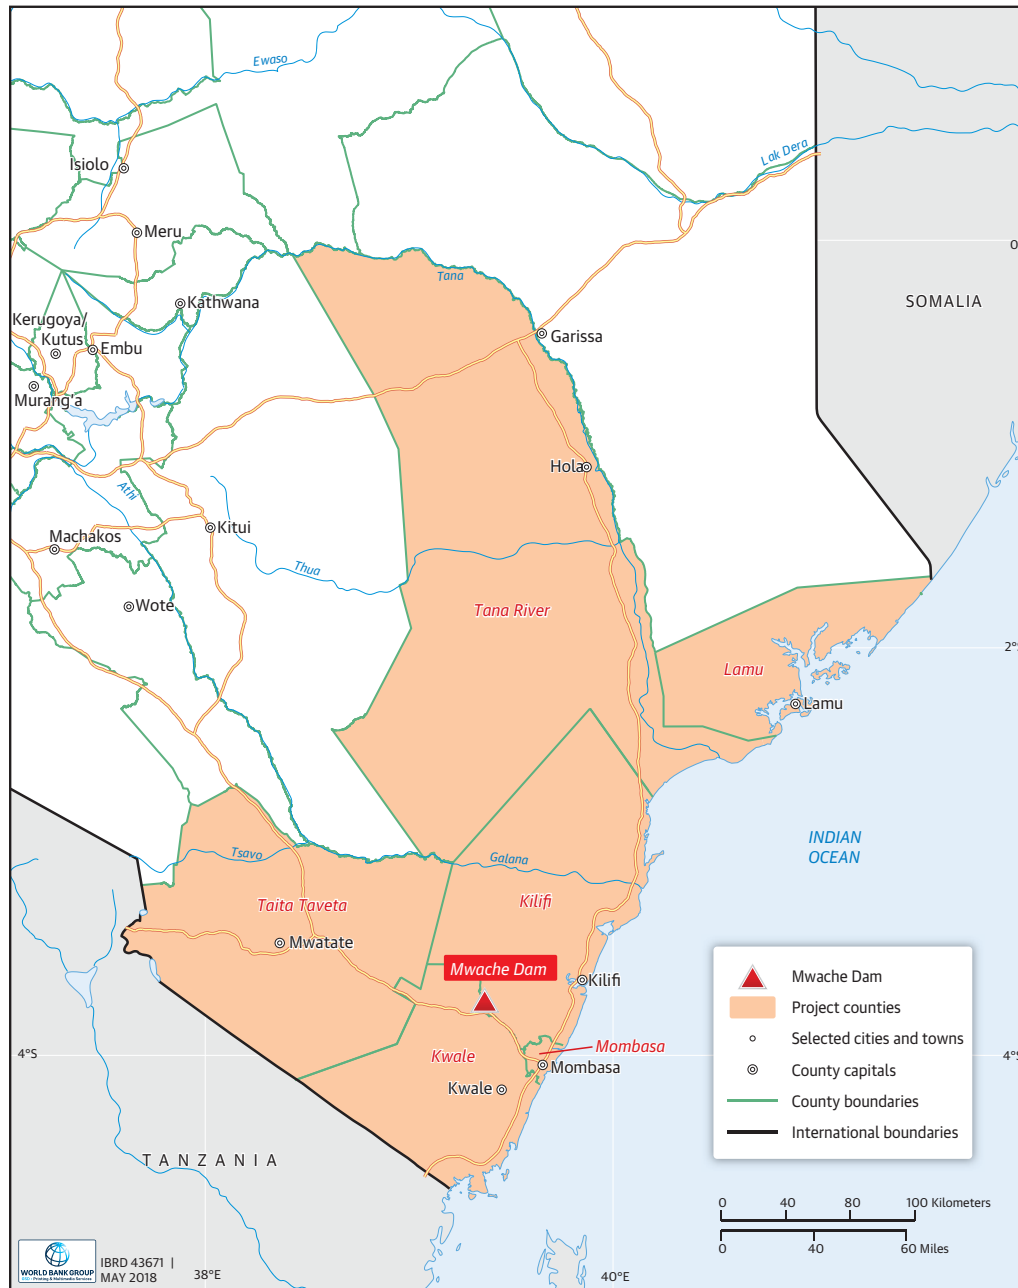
Ewaso

Lak Dera

Isiolo

Meru

Kathwana

Kerugoya/ Kutus

Embu

Murang'a

Tana

Garissa

SOMALIA

Hola

Athi

Kitui

Machakos

Thua

Wote

Tana River

Lamu

Lamu

INDIAN OCEAN

Tsavo

Galana

Taita Taveta

Kilifi

Mwatate

Mwache Dam

Kilifi

Mombasa

Kwale

Mombasa

Kwale

TANZANIA

Mwache Dam

Project counties

Selected cities and towns

County capitals

County boundaries

International boundaries

0 40 80 100 Kilometers

0 40 60 Miles

4°S

4°S

2°

0

38°E

40°E

WORLD BANK GROUP

IBRD 43671 | MAY 2018